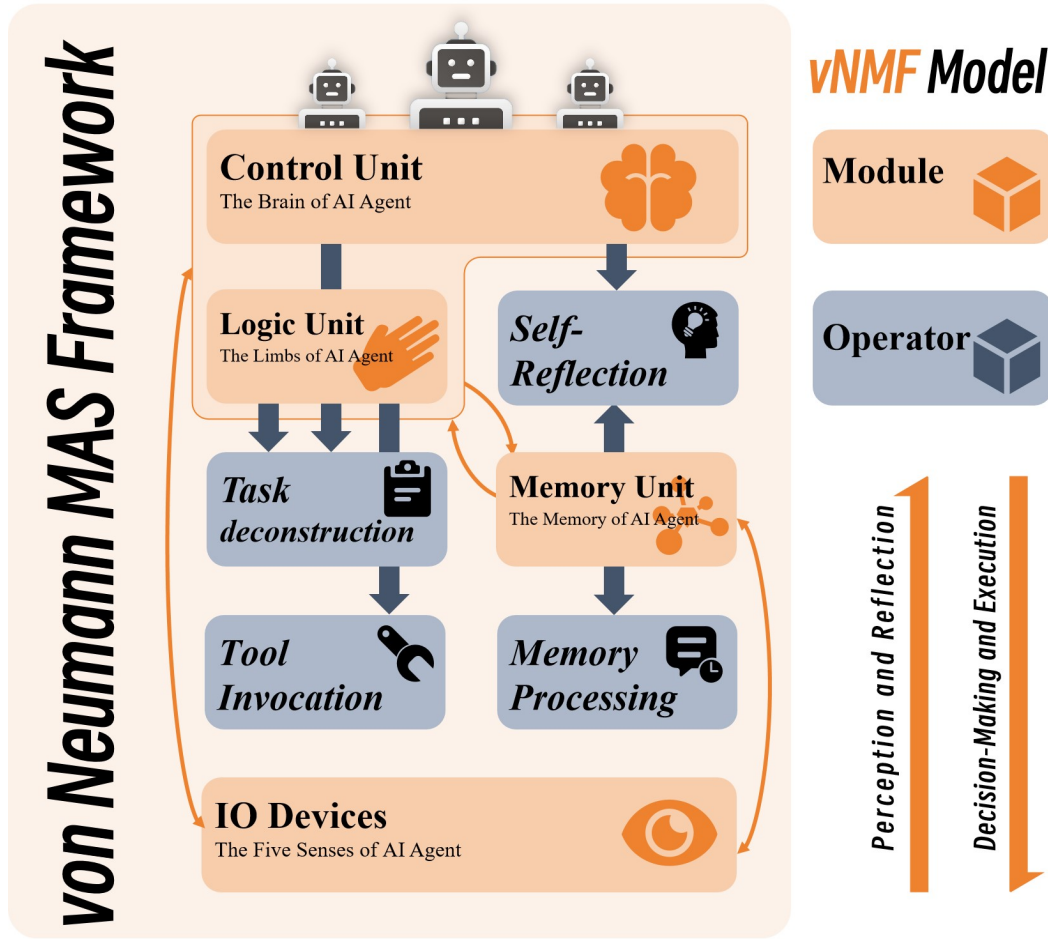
von Neumann MAS Framework

Control Unit
The Brain of AI Agent

Logic Unit
The Limbs of AI Agent

Self-Reflection

Task deconstruction

Memory Unit
The Memory of AI Agent

Tool Invocation

Memory Processing

IO Devices
The Five Senses of AI Agent

vNMF Model

Module

Operator

Perception and Reflection

Decision-Making and Execution